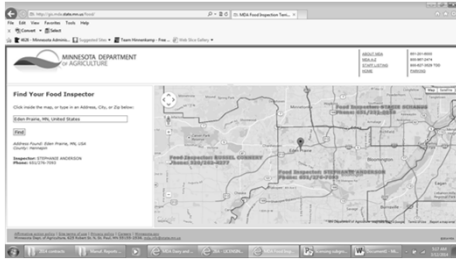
http://go.mda.state.mn.us/food/

MDA Food Inspection Terr...

File Edit View Favorites Tools Help

Convert Select

Suggested Sites Team Hinnenkamp - Free ... Web Slice Gallery

MINNESOTA DEPARTMENT of AGRICULTURE

ABOUT MDA
MDA A-Z
STAFF LISTING
HOME

Find Your Food Inspector

Click inside the map, or type in an Address, City, or Zip below:

Eden Prairie, MN, United States

Find

Address Found: Eden Prairie, MN, USA
County: Hennepin

Inspector: STEPHANIE ANDERSON
Phone: 651/276-7003

Map Satellite

Food Inspector: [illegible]
Phone: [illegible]

Food Inspector: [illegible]
Phone: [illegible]

Food Inspector: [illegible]
Phone: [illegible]

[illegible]